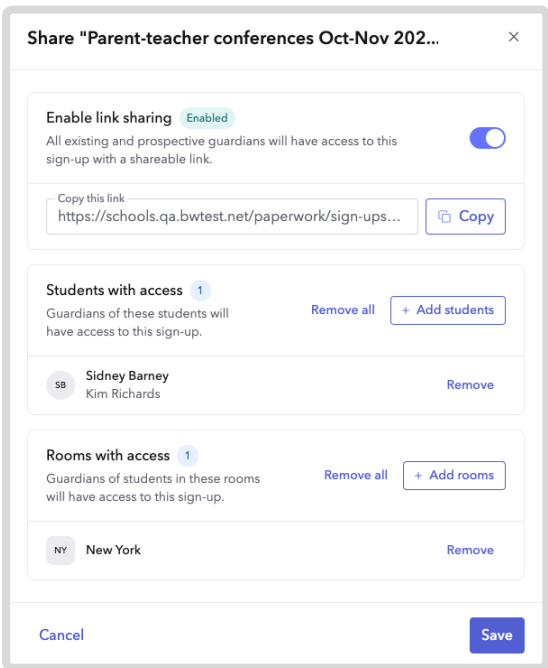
Share "Parent-teacher conferences Oct-Nov 202...

×

Enable link sharing Enabled

All existing and prospective guardians will have access to this sign-up with a shareable link.

Copy this link

https://schools.qa.bwtest.net/paperwork/sign-ups...

Copy

Students with access 1

Guardians of these students will have access to this sign-up.

Remove all

+ Add students

SB

Sidney Barney

Kim Richards

Remove

Rooms with access 1

Guardians of students in these rooms will have access to this sign-up.

Remove all

+ Add rooms

NY

New York

Remove

Cancel

Save